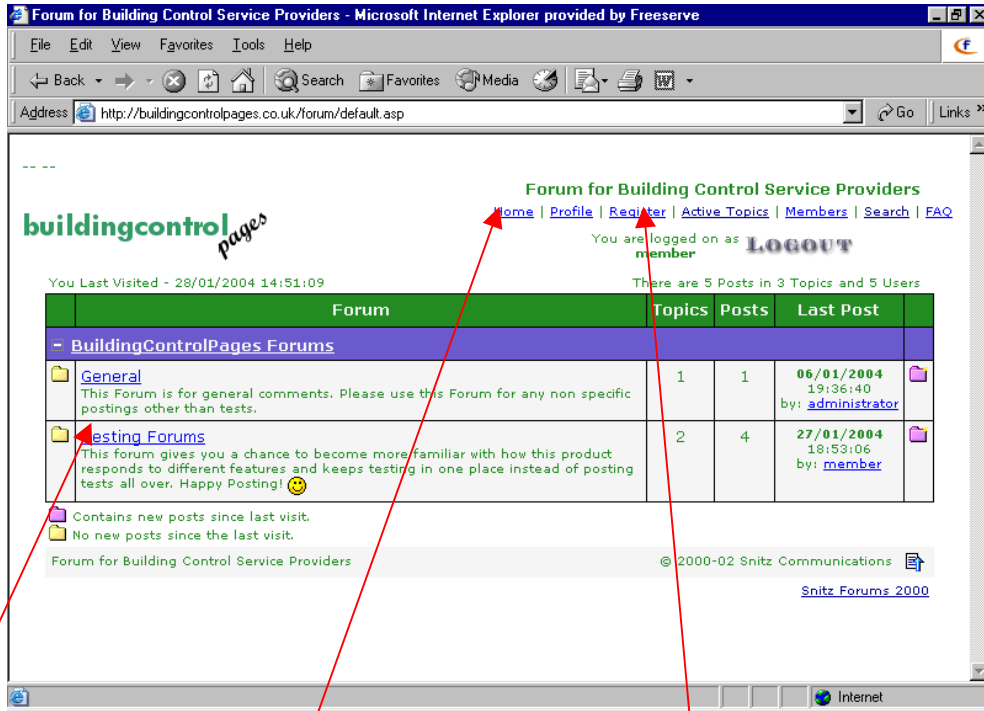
Forum for Building Control Service Providers - Microsoft Internet Explorer provided by Freeserve

File Edit View Favorites Tools Help

Back Search Favorites Media

Address http://buildingcontrolpages.co.uk/forum/default.asp Go Links

-- --

buildingcontrol pages

Forum for Building Control Service Providers

Home | Profile | Register | Active Topics | Members | Search | FAQ

You are logged on as member LOGOUT

You Last Visited - 28/01/2004 14:51:09

There are 5 Posts in 3 Topics and 5 Users

| | Forum | Topics | Posts | Last Post | |
|---|---|---|---|---|---|
| | BuildingControlPages Forums | | | | |
| | General<br>This Forum is for general comments. Please use this Forum for any non specific postings other than tests. | 1 | 1 | 06/01/2004<br>19:36:40<br>by: administrator | |
| | Testing Forums<br>This forum gives you a chance to become more familiar with how this product responds to different features and keeps testing in one place instead of posting tests all over. Happy Posting! | 2 | 4 | 27/01/2004<br>18:53:06<br>by: member | |

Contains new posts since last visit.
No new posts since the last visit.

Forum for Building Control Service Providers © 2000-02 Snitz Communications

Snitz Forums 2000

Internet